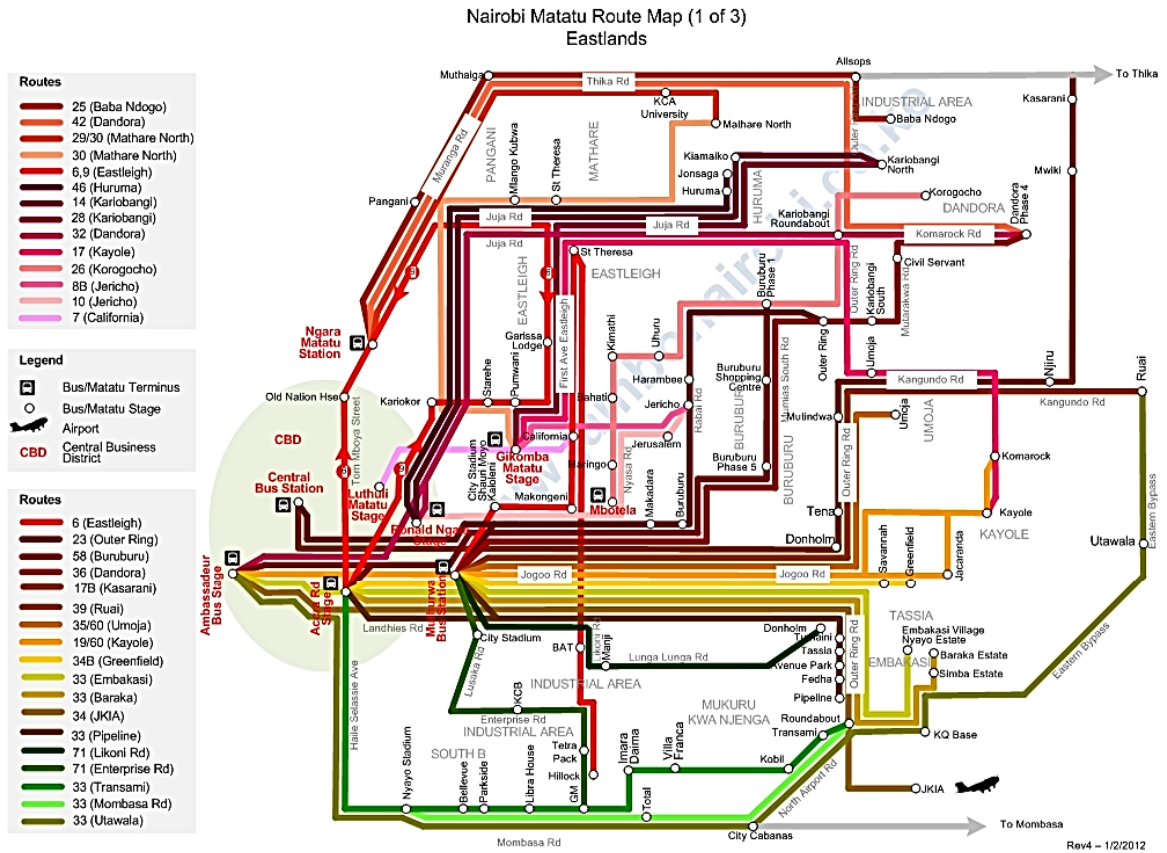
Nairobi Matatu Route Map (1 of 3)
Eastlands

Routes
25 (Baba Ndogo)
42 (Dandora)
29/30 (Mathare North)
30 (Mathare North)
6,9 (Eastleigh)
46 (Huruma)
14 (Kariobangi)
28 (Kariobangi)
32 (Dandora)
17 (Kayole)
26 (Korogocho)
8B (Jericho)
10 (Jericho)
7 (California)

Legend
Bus/Matatu Terminus
Bus/Matatu Stage
Airport
CBD Central Business District

Routes
6 (Eastleigh)
23 (Outer Ring)
58 (Buruburu)
36 (Dandora)
17B (Kasarani)
39 (Ruai)
35/60 (Umoja)
19/60 (Kayole)
34B (Greenfield)
33 (Embakasi)
33 (Baraka)
34 (JKIA)
33 (Pipeline)
71 (Likoni Rd)
71 (Enterprise Rd)
33 (Transami)
33 (Mombasa Rd)
33 (Utawala)

Muthaiga
Thika Rd
Allsops
To Thika
INDUSTRIAL AREA
Baba Ndogo
Kasarani
KCA University
Mathare North
Muranga Rd
PANGANI
Mlango Kubwa
St Theresa
MATHARE
Kiamaiko
Jonsaga
Huruma
HURUMA
Kariobangi North
Outer Ring Rd
Mwiki
Korogocho
Pangani
Juja Rd
Juja Rd
Juja Rd
Kariobangi Roundabout
DANDORA
Dandora Phase 4
Komarock Rd
Civil Servant
St Theresa
EASTLEIGH
EASTLEIGH
Buruburu Phase 1
Kariobangi South
Mutarakwa Rd
Ngara Matatu Station
Garissa Lodge
First Ave Eastleigh
Kimathi
Uhuru
Outer Ring
Umoja
Njiru
Ruai
Old Nation Hse
Kariokor
Starehe
Pumwani
Harambee
Buruburu Shopping Centre
Mumias South Rd
Kangundo Rd
Kangundo Rd
CBD
Tom Mboya Street
Bahati
Jericho
Rabai Rd
BURUBURU
Mulindwa
Umoja
UMOJA
Gikomba Matatu Stage
California
Jerusalem
Komarock
Central Bus Station
Luthuli Matatu Stage
City Stadium
Shauri Moyo
Kaloleni
Maringo
Nyasa Rd
Buruburu Phase 5
Outer Ring Rd
Makongeni
Mbotela
Makadara
Buruburu
BURUBURU
Kayole
Ronald Ngala Stage
Tena
KAYOLE
Utawala
Eastern Bypass
Donholm
Savannah
Greenfield
Jacaranda
Ambassadeur Bus Stage
Accra Rd Stage
Muthurwa Bus Station
Jogoo Rd
Jogoo Rd
TASSIA
Landhies Rd
Likoni Rd
City Stadium
Manji
Donholm
Tumaini
Tassia
Embakasi Village
Nyayo Estate
Baraka Estate
Simba Estate
BAT
Lunga Lunga Rd
Avenue Park
EMBAKASI
Lusaka Rd
INDUSTRIAL AREA
Fedha
Pipeline
Haile Selassie Ave
KCB
Enterprise Rd
INDUSTRIAL AREA
MUKURU KWA NJENGA
Roundabout
Transami
Eastern Bypass
KQ Base
SOUTH B
Nyayo Stadium
Bellevue
Parkside
Libra House
Tetra Pack
Hillock
Imara Daima
Villa Franca
Kobil
North Airport Rd
JKIA
GM
Total
City Cabanas
To Mombasa
Mombasa Rd
Rev4 – 1/2/2012
www.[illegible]nairobi.co.ke